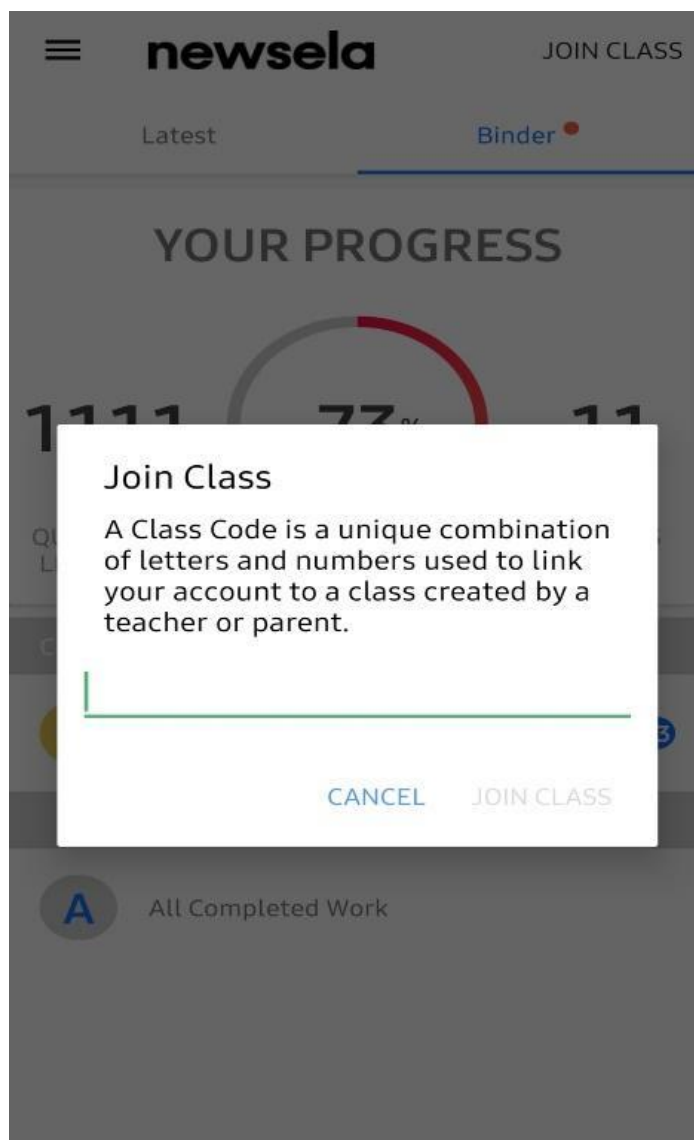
newsela

JOIN CLASS

Latest

Binder

YOUR PROGRESS

1111

73%

11

Join Class

A Class Code is a unique combination of letters and numbers used to link your account to a class created by a teacher or parent.

CANCEL

JOIN CLASS

A

All Completed Work